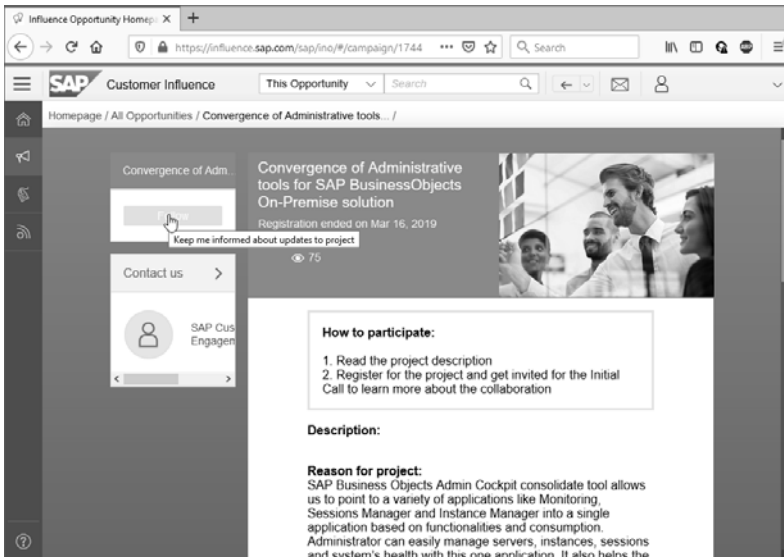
Influence Opportunity Homep ×

https://influence.sap.com/sap/ino/#/campaign/1744

Search

SAP Customer Influence

This Opportunity

Search

Homepage / All Opportunities / Convergence of Administrative tools... /

Convergence of Adm...

F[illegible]

Keep me informed about updates to project

Contact us >

SAP Cus Engagem

Convergence of Administrative tools for SAP BusinessObjects On-Premise solution

Registration ended on Mar 16, 2019

75

How to participate:

1. Read the project description
2. Register for the project and get invited for the Initial Call to learn more about the collaboration

Description:

Reason for project:
SAP Business Objects Admin Cockpit consolidate tool allows us to point to a variety of applications like Monitoring, Sessions Manager and Instance Manager into a single application based on functionalities and consumption. Administrator can easily manage servers, instances, sessions and system's health with this one application. It also helps the